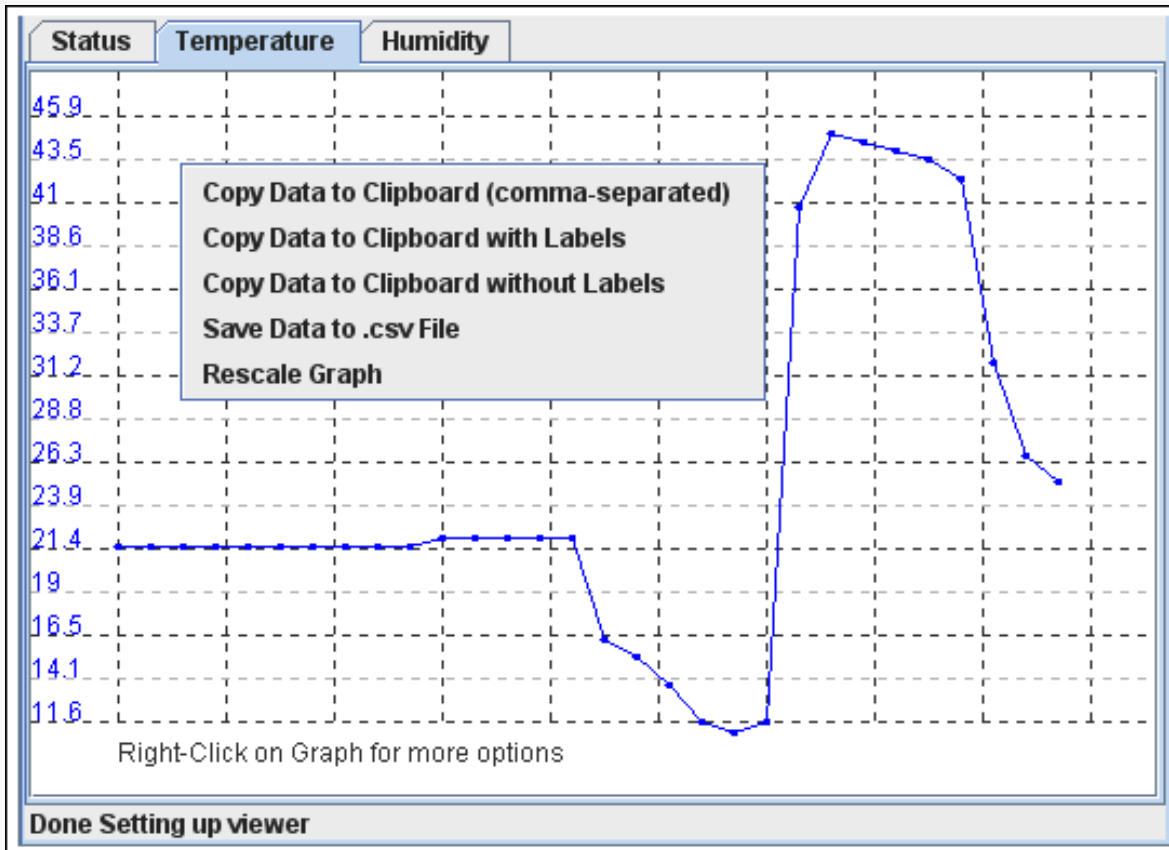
Status
Temperature
Humidity

45.9
43.5
41
38.6
36.1
33.7
31.2
28.8
26.3
23.9
21.4
19
16.5
14.1
11.6

Copy Data to Clipboard (comma-separated)
Copy Data to Clipboard with Labels
Copy Data to Clipboard without Labels
Save Data to .csv File
Rescale Graph

Right-Click on Graph for more options

Done Setting up viewer